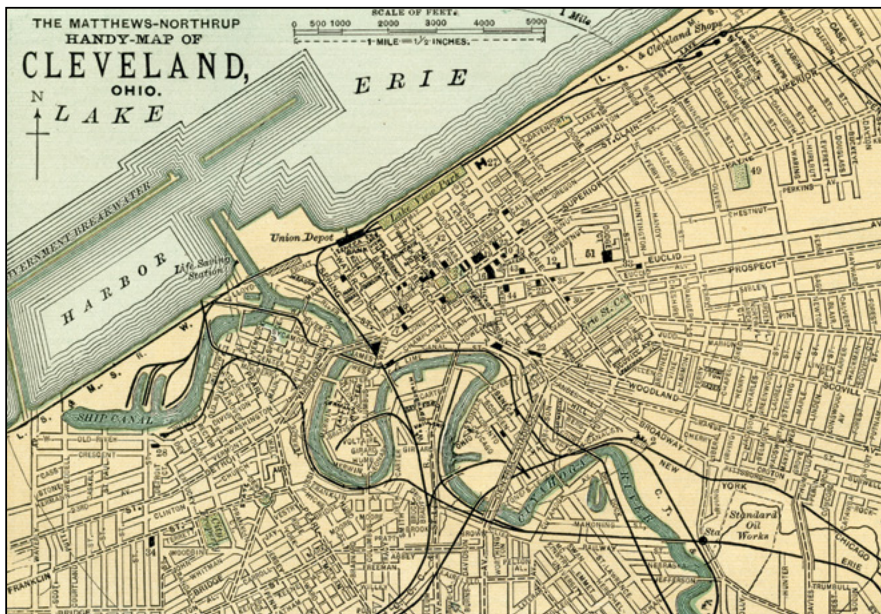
THE MATTHEWS-NORTHRUP
HANDY-MAP OF
CLEVELAND,
OHIO.

SCALE OF FEET.
0 500 1000 2000 3000 4000 5000
1 MILE = $1\frac{1}{2}$ INCHES.
1 Mile

N

LAKE ERIE

GOVERNMENT BREAKWATER

HARBOR

Life Saving Station

Union Depot

Lake View Park

SHIP CANAL

CUYAHOGA RIVER

Standard Oil Works

& Cleveland Shops

SUPERIOR

ST. CLAIR

EUCLID

PROSPECT

CHESTNUT

PERKINS

WOODLAND

BROADWAY

SCOVILL

CROTON

YORK

NEW

CHICAGO

ERIE

TRUMBULL

OLD RIVER

CRESCENT

CLINTON

BRIDGE

FRANKLIN

WHITMAN

RAILWAY

NEBRASKA

JEFFERSON

MAHONING

L. S. & M. S. R. W.

C. T.

L. S.

W.

Sta.

40

51

12

26

34

41